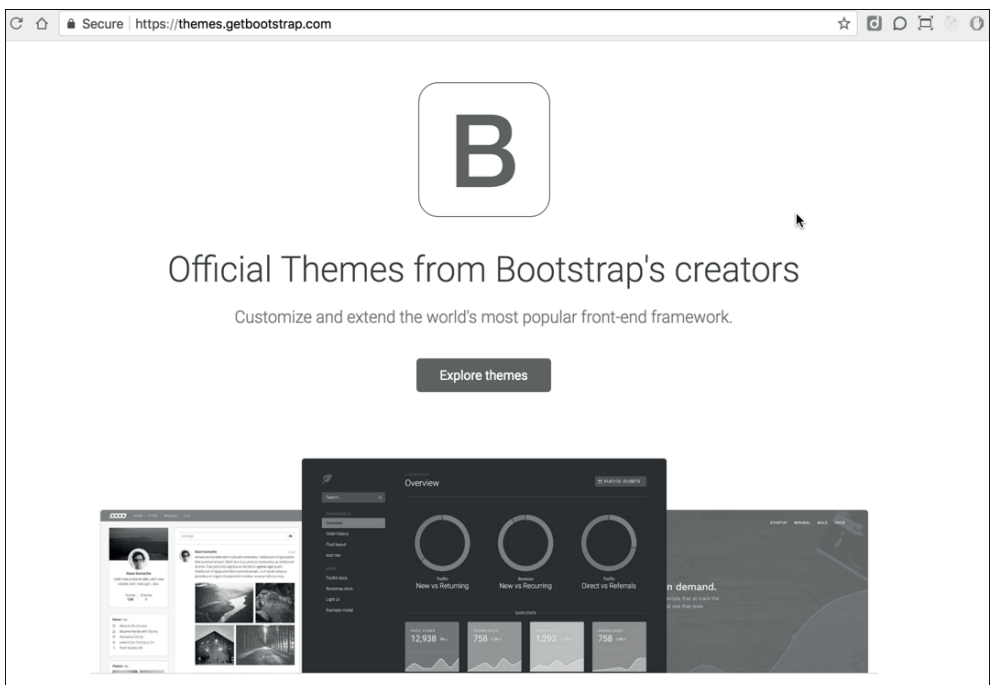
Secure | https://themes.getbootstrap.com

B

Official Themes from Bootstrap's creators

Customize and extend the world's most popular front-end framework.

Explore themes

Overview

New vs Returning

New vs Recurring

Direct vs Referrals

12,938

758

1,293

758

n demand.